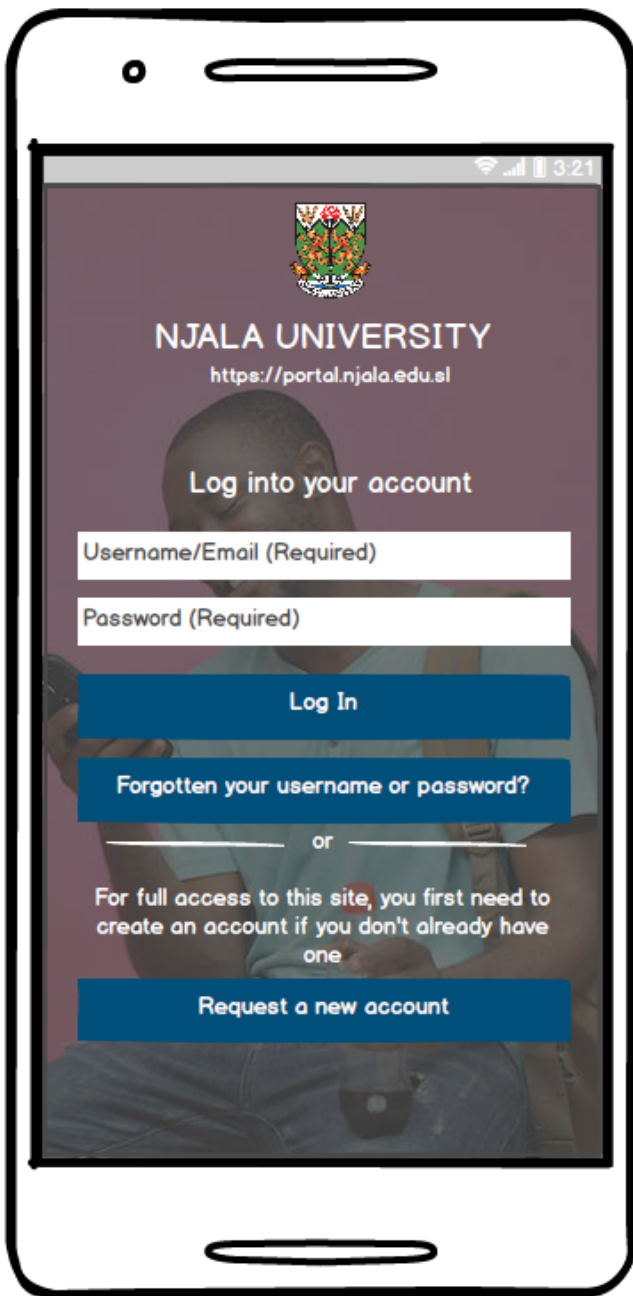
3:21

NJALA UNIVERSITY
https://portal.njala.edu.sl

Log into your account

Username/Email (Required)

Password (Required)

Log In

Forgotten your username or password?

or

For full access to this site, you first need to create an account if you don't already have one

Request a new account